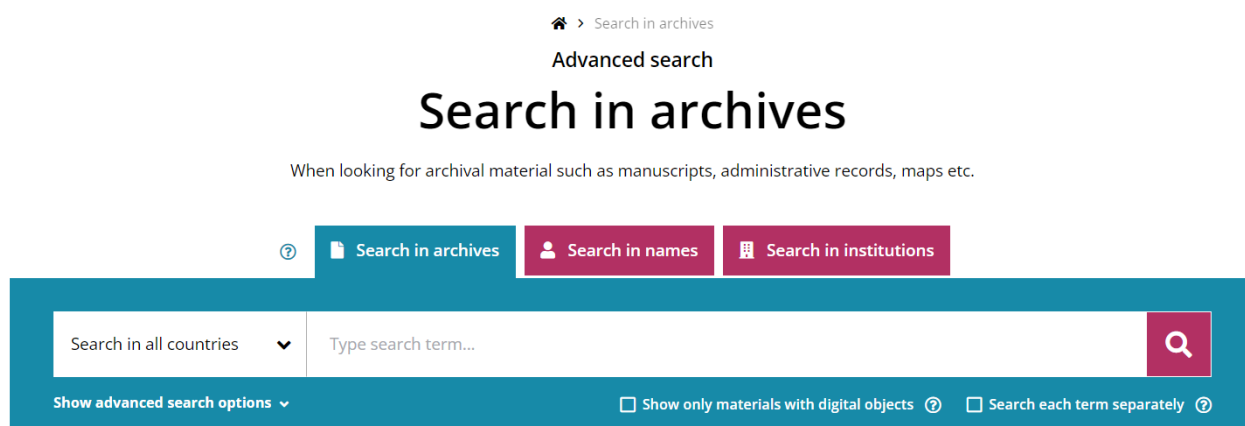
> Search in archives

Advanced search

Search in archives

When looking for archival material such as manuscripts, administrative records, maps etc.

Search in archives
Search in names
Search in institutions

Search in all countries
Type search term...

Show advanced search options
Show only materials with digital objects
Search each term separately